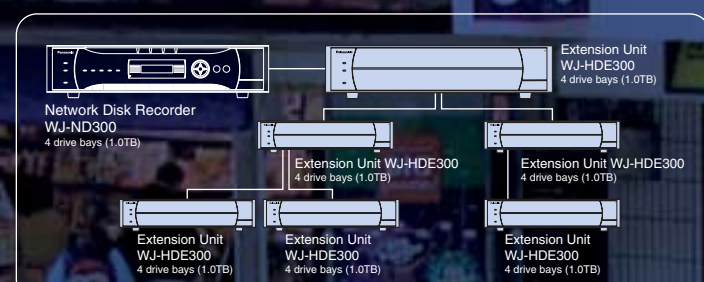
Network Disk Recorder
WJ-ND300
4 drive bays (1.0TB)

Extension Unit
WJ-HDE300
4 drive bays (1.0TB)

Extension Unit WJ-HDE300
4 drive bays (1.0TB)

Extension Unit WJ-HDE300
4 drive bays (1.0TB)

Extension Unit
WJ-HDE300
4 drive bays (1.0TB)

Extension Unit
WJ-HDE300
4 drive bays (1.0TB)

Extension Unit
WJ-HDE300
4 drive bays (1.0TB)